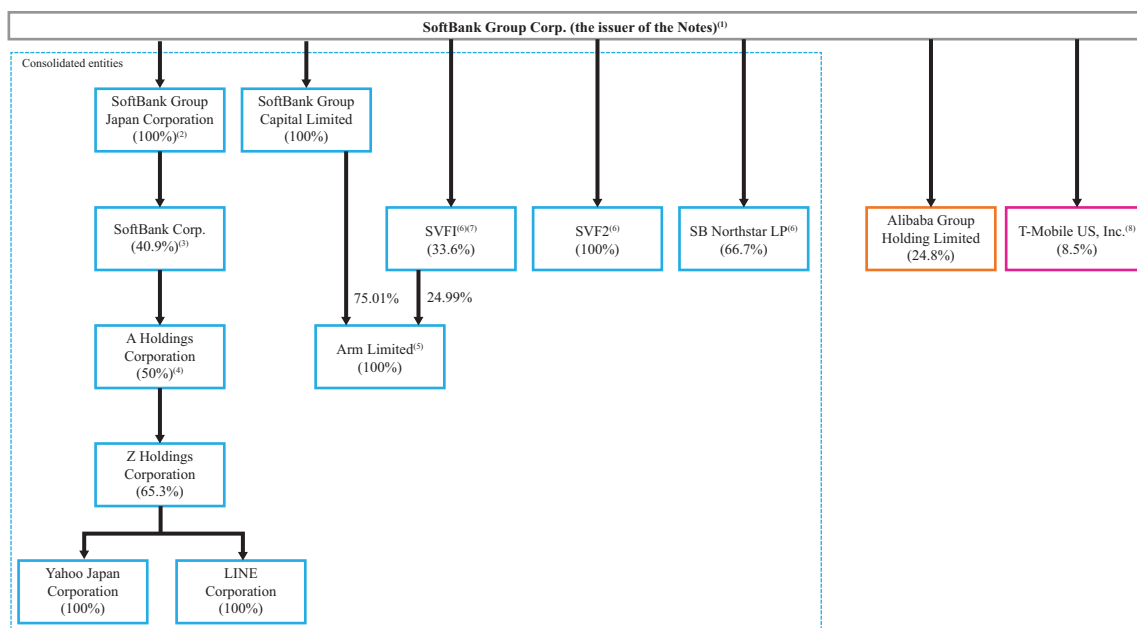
SoftBank Group Corp. (the issuer of the Notes)$^{(1)}$

Consolidated entities

SoftBank Group Japan Corporation (100%)$^{(2)}$

SoftBank Group Capital Limited (100%)

SVFI$^{(6)(7)}$ (33.6%)

SVF2$^{(6)}$ (100%)

SB Northstar LP$^{(6)}$ (66.7%)

Alibaba Group Holding Limited (24.8%)

T-Mobile US, Inc.$^{(8)}$ (8.5%)

SoftBank Corp. (40.9%)$^{(3)}$

75.01%

24.99%

A Holdings Corporation (50%)$^{(4)}$

Arm Limited$^{(5)}$ (100%)

Z Holdings Corporation (65.3%)

Yahoo Japan Corporation (100%)

LINE Corporation (100%)